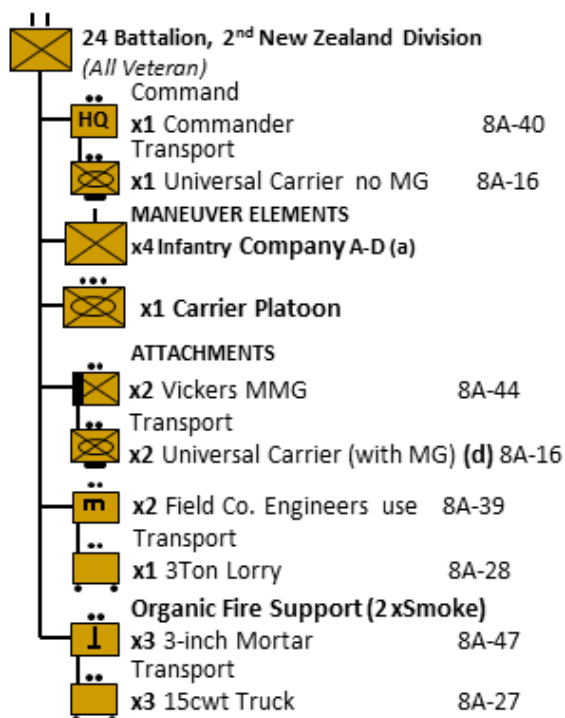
24 Battalion, 2nd New Zealand Division
(All Veteran)

Command
HQ x1 Commander 8A-40
Transport
x1 Universal Carrier no MG 8A-16

MANEUVER ELEMENTS
x4 Infantry Company A-D (a)

x1 Carrier Platoon

ATTACHMENTS
x2 Vickers MMG 8A-44
Transport
x2 Universal Carrier (with MG) (d) 8A-16

m x2 Field Co. Engineers use 8A-39
Transport
x1 3Ton Lorry 8A-28

Organic Fire Support (2 xSmoke)
x3 3-inch Mortar 8A-47
Transport
x3 15cwt Truck 8A-27